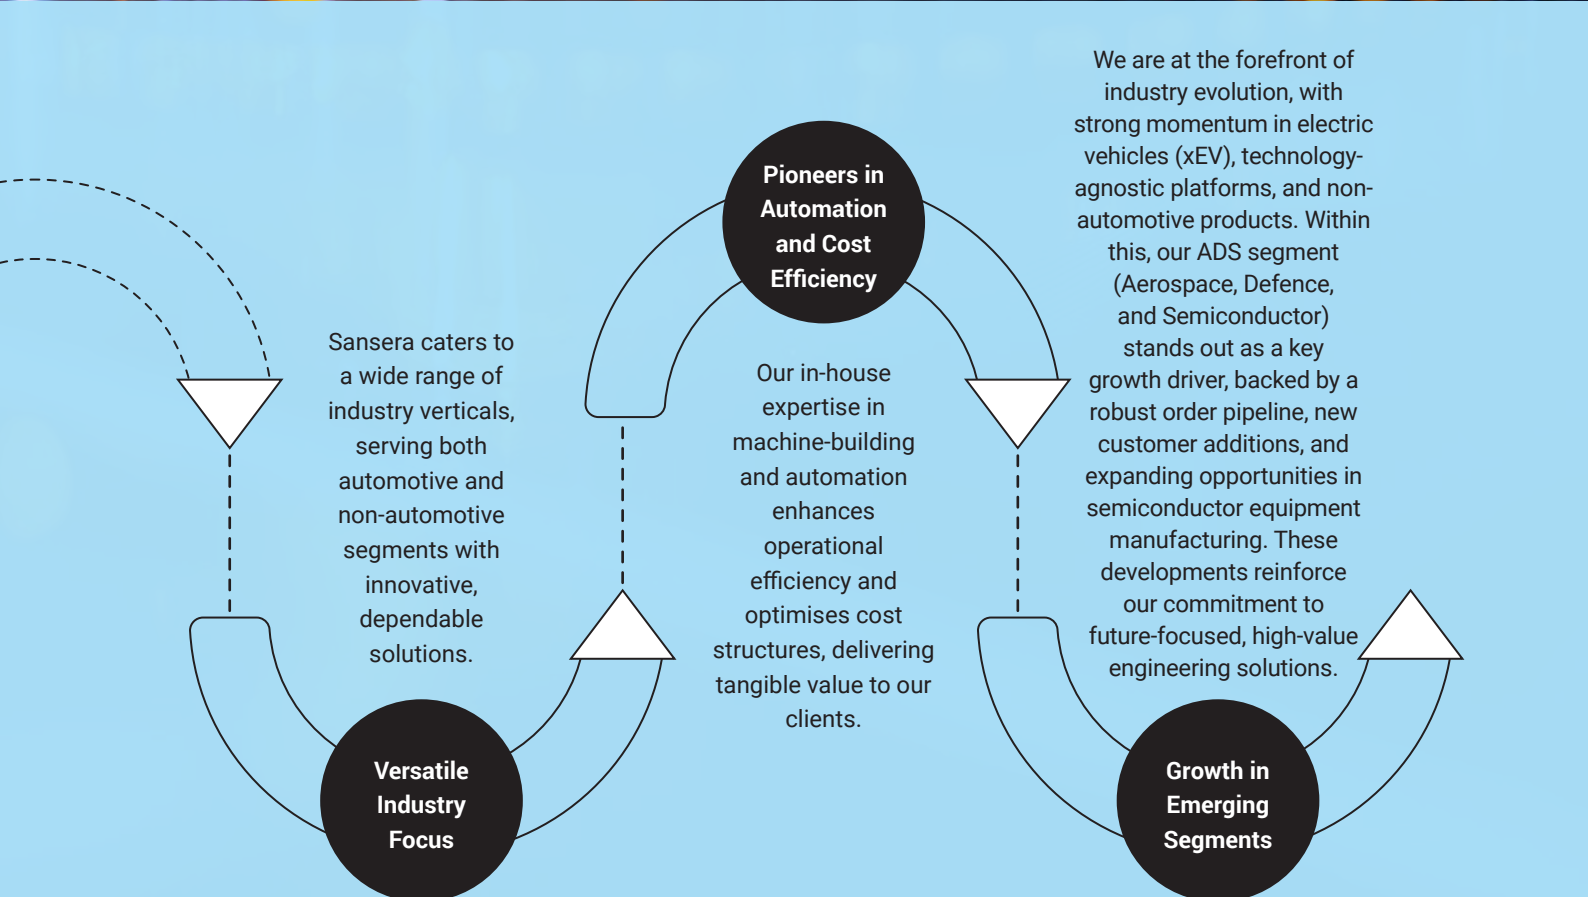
Versatile Industry Focus

Sansera caters to a wide range of industry verticals, serving both automotive and non-automotive segments with innovative, dependable solutions.

Pioneers in Automation and Cost Efficiency

Our in-house expertise in machine-building and automation enhances operational efficiency and optimises cost structures, delivering tangible value to our clients.

Growth in Emerging Segments

We are at the forefront of industry evolution, with strong momentum in electric vehicles (xEV), technology-agnostic platforms, and non-automotive products. Within this, our ADS segment (Aerospace, Defence, and Semiconductor) stands out as a key growth driver, backed by a robust order pipeline, new customer additions, and expanding opportunities in semiconductor equipment manufacturing. These developments reinforce our commitment to future-focused, high-value engineering solutions.